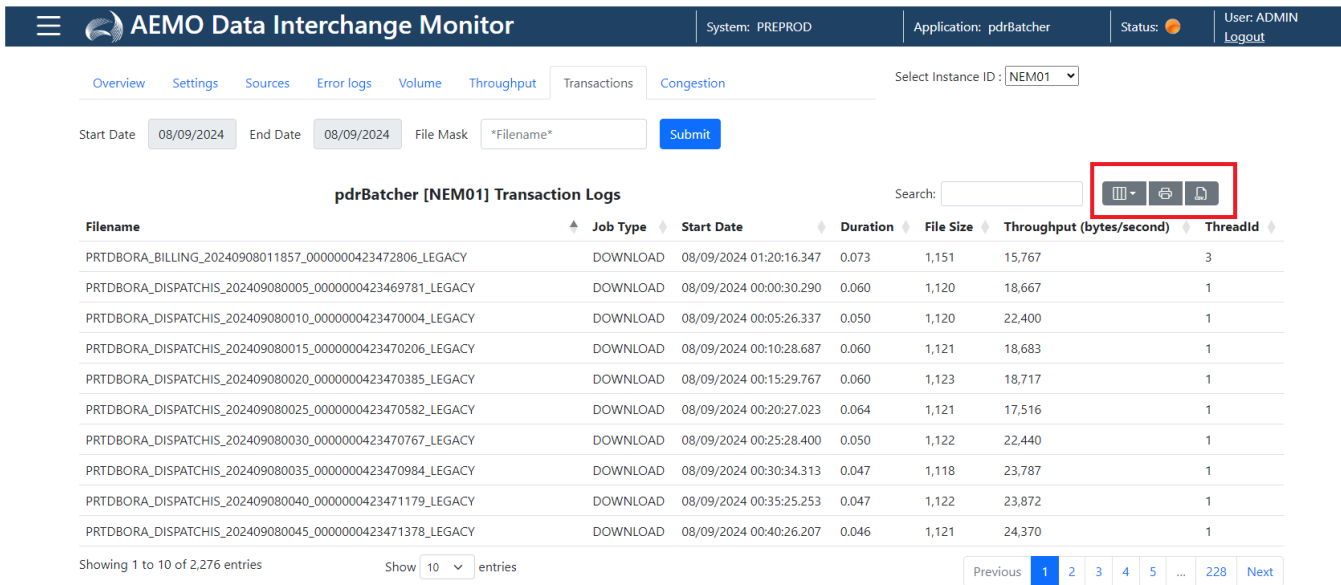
AEMO Data Interchange Monitor

System: PREPROD | Application: pdrBatcher | Status: | User: ADMIN Logout

Overview | Settings | Sources | Error logs | Volume | Throughput | Transactions | Congestion

Select Instance ID : NEM01

Start Date 08/09/2024 End Date 08/09/2024 File Mask *Filename* Submit

pdrBatcher [NEM01] Transaction Logs

Search:

| Filename | Job Type | Start Date | Duration | File Size | Throughput (bytes/second) | ThreadId |
|---|---|---|---|---|---|---|
| PRTDBORA_BILLING_20240908011857_0000000423472806_LEGACY | DOWNLOAD | 08/09/2024 01:20:16.347 | 0.073 | 1,151 | 15,767 | 3 |
| PRTDBORA_DISPATCHIS_202409080005_0000000423469781_LEGACY | DOWNLOAD | 08/09/2024 00:00:30.290 | 0.060 | 1,120 | 18,667 | 1 |
| PRTDBORA_DISPATCHIS_202409080010_0000000423470004_LEGACY | DOWNLOAD | 08/09/2024 00:05:26.337 | 0.050 | 1,120 | 22,400 | 1 |
| PRTDBORA_DISPATCHIS_202409080015_0000000423470206_LEGACY | DOWNLOAD | 08/09/2024 00:10:28.687 | 0.060 | 1,121 | 18,683 | 1 |
| PRTDBORA_DISPATCHIS_202409080020_0000000423470385_LEGACY | DOWNLOAD | 08/09/2024 00:15:29.767 | 0.060 | 1,123 | 18,717 | 1 |
| PRTDBORA_DISPATCHIS_202409080025_0000000423470582_LEGACY | DOWNLOAD | 08/09/2024 00:20:27.023 | 0.064 | 1,121 | 17,516 | 1 |
| PRTDBORA_DISPATCHIS_202409080030_0000000423470767_LEGACY | DOWNLOAD | 08/09/2024 00:25:28.400 | 0.050 | 1,122 | 22,440 | 1 |
| PRTDBORA_DISPATCHIS_202409080035_0000000423470984_LEGACY | DOWNLOAD | 08/09/2024 00:30:34.313 | 0.047 | 1,118 | 23,787 | 1 |
| PRTDBORA_DISPATCHIS_202409080040_0000000423471179_LEGACY | DOWNLOAD | 08/09/2024 00:35:25.253 | 0.047 | 1,122 | 23,872 | 1 |
| PRTDBORA_DISPATCHIS_202409080045_0000000423471378_LEGACY | DOWNLOAD | 08/09/2024 00:40:26.207 | 0.046 | 1,121 | 24,370 | 1 |

Showing 1 to 10 of 2,276 entries

Show 10 entries

Previous 1 2 3 4 5 ... 228 Next